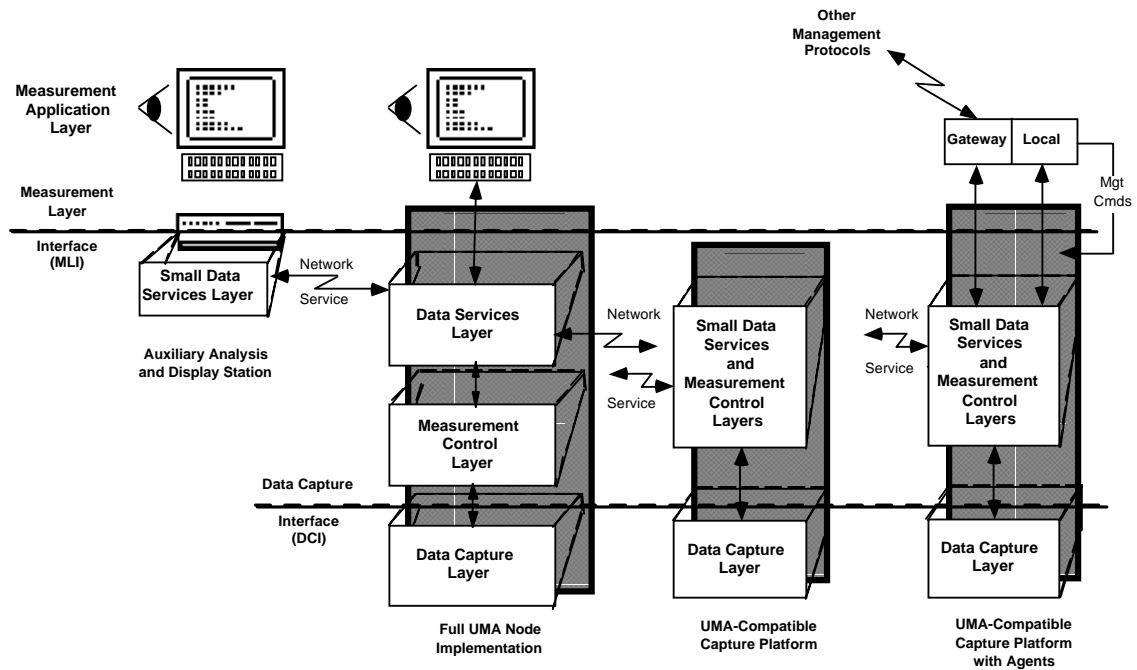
Other Management Protocols

Measurement Application Layer

Gateway

Local

Mgt Cmds

Measurement Layer Interface (MLI)

Small Data Services Layer

Network Service

Data Services Layer

Network

Service

Small Data Services and Measurement Control Layers

Network

Service

Small Data Services and Measurement Control Layers

Auxiliary Analysis and Display Station

Measurement Control Layer

Data Capture Interface (DCI)

Data Capture Layer

Data Capture Layer

Data Capture Layer

Full UMA Node Implementation

UMA-Compatible Capture Platform

UMA-Compatible Capture Platform with Agents